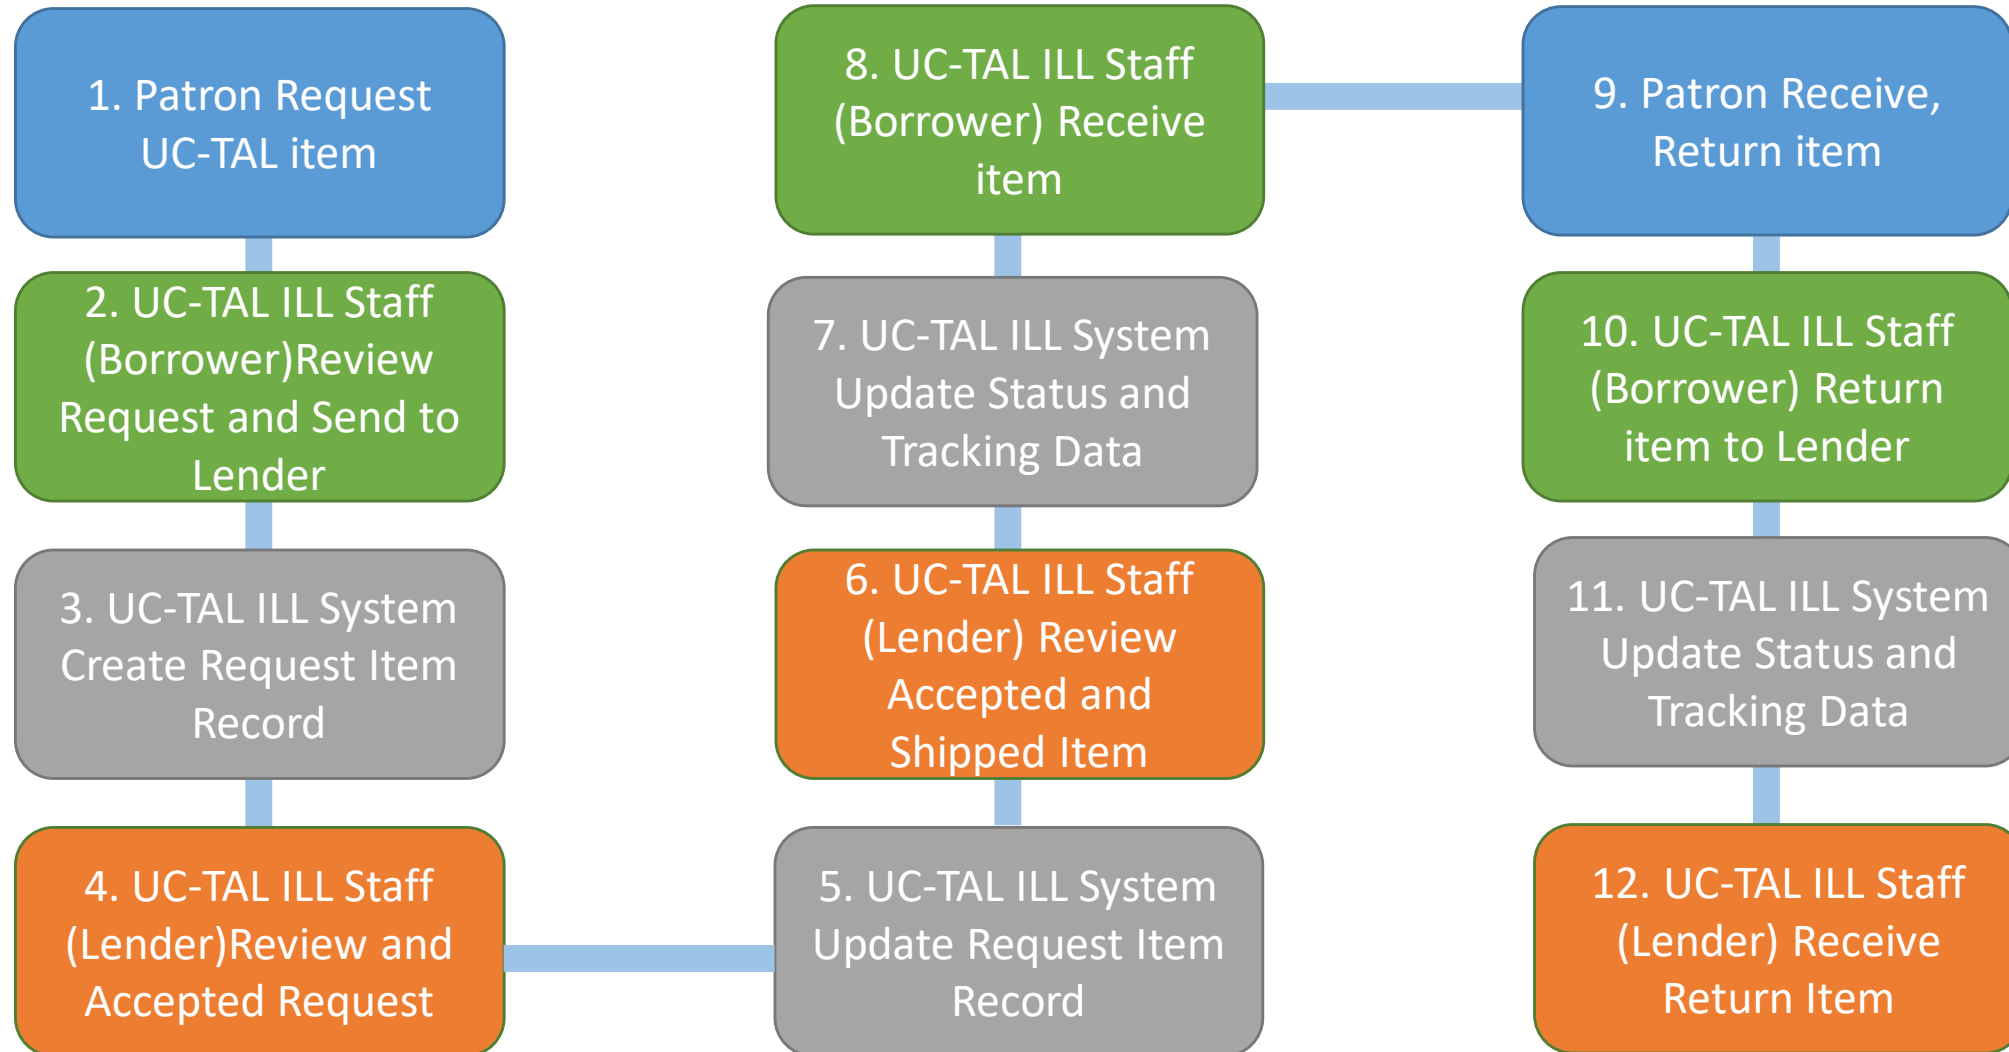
1. Patron Request UC-TAL item

2. UC-TAL ILL Staff (Borrower)Review Request and Send to Lender

3. UC-TAL ILL System Create Request Item Record

4. UC-TAL ILL Staff (Lender)Review and Accepted Request

5. UC-TAL ILL System Update Request Item Record

6. UC-TAL ILL Staff (Lender) Review Accepted and Shipped Item

7. UC-TAL ILL System Update Status and Tracking Data

8. UC-TAL ILL Staff (Borrower) Receive item

9. Patron Receive, Return item

10. UC-TAL ILL Staff (Borrower) Return item to Lender

11. UC-TAL ILL System Update Status and Tracking Data

12. UC-TAL ILL Staff (Lender) Receive Return Item